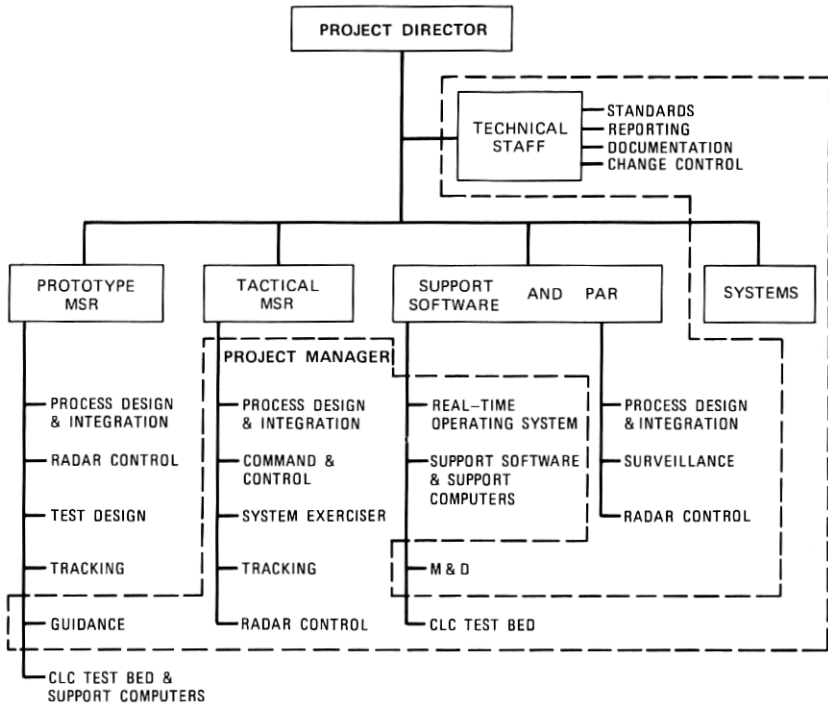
PROJECT DIRECTOR

TECHNICAL STAFF

STANDARDS
REPORTING
DOCUMENTATION
CHANGE CONTROL

PROTOTYPE MSR

PROCESS DESIGN & INTEGRATION
RADAR CONTROL
TEST DESIGN
TRACKING
GUIDANCE
CLC TEST BED & SUPPORT COMPUTERS

TACTICAL MSR

PROJECT MANAGER

PROCESS DESIGN & INTEGRATION
COMMAND & CONTROL
SYSTEM EXERCISER
TRACKING
RADAR CONTROL

SUPPORT SOFTWARE AND PAR

REAL-TIME OPERATING SYSTEM
SUPPORT SOFTWARE & SUPPORT COMPUTERS
M & D
CLC TEST BED

PROCESS DESIGN & INTEGRATION
SURVEILLANCE
RADAR CONTROL

SYSTEMS